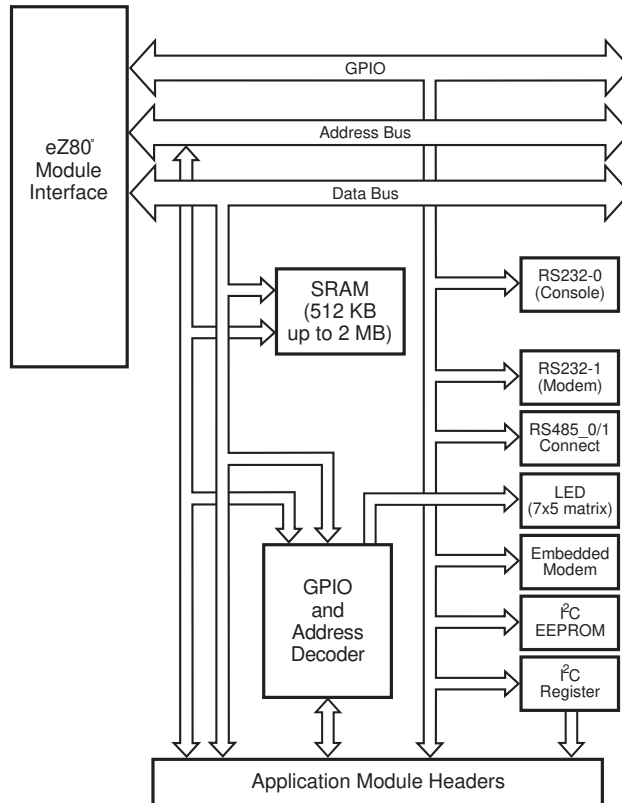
eZ80®
Module
Interface

GPIO

Address Bus

Data Bus

SRAM
(512 KB
up to 2 MB)

RS232-0
(Console)

RS232-1
(Modem)

RS485_0/1
Connect

LED
(7x5 matrix)

Embedded
Modem

GPIO
and
Address
Decoder

$I^2C$
EEPROM

$I^2C$
Register

Application Module Headers